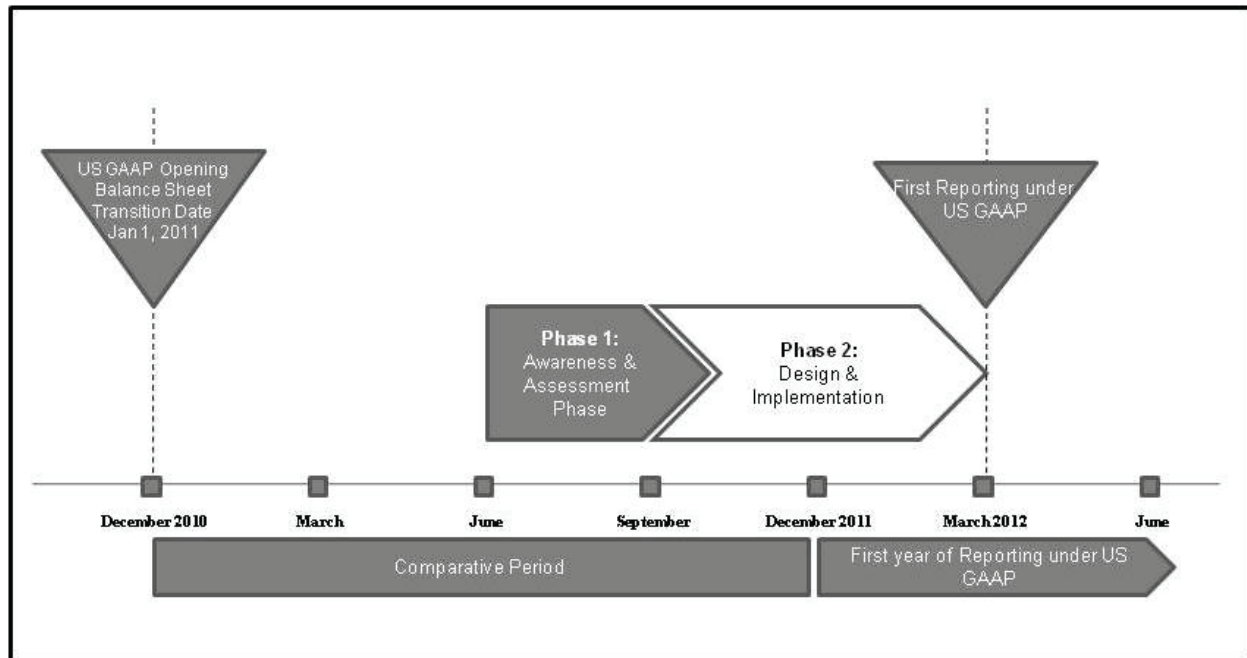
US GAAP Opening Balance Sheet Transition Date Jan 1, 2011

First Reporting under US GAAP

Phase 1: Awareness & Assessment Phase

Phase 2: Design & Implementation

December 2010

March

June

September

December 2011

March 2012

June

Comparative Period

First year of Reporting under US GAAP